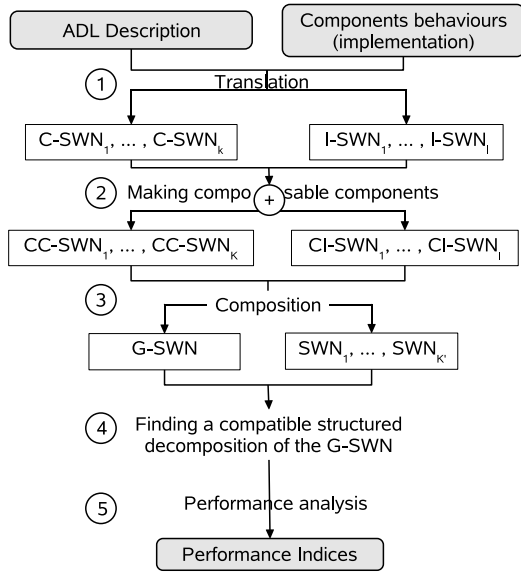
ADL Description

Components behaviours (implementation)

1 Translation

C-SWN$_1$, ... , C-SWN$_k$

I-SWN$_1$, ... , I-SWN$_l$

2 Making compo + sable components

CC-SWN$_1$, ... , CC-SWN$_K$

CI-SWN$_1$, ... , CI-SWN$_l$

3 Composition

G-SWN

SWN$_1$, ... , SWN$_{K'}$

4 Finding a compatible structured decomposition of the G-SWN

5 Performance analysis

Performance Indices